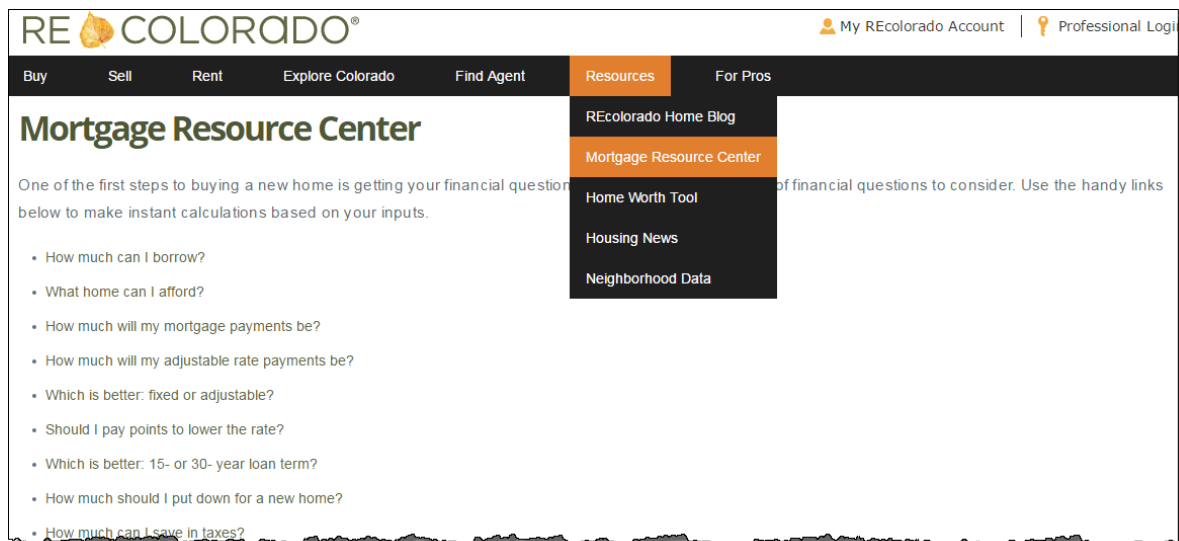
RE COLORADO®

My REcolorado Account | Professional Logi

Buy Sell Rent Explore Colorado Find Agent Resources For Pros

REcolorado Home Blog
Mortgage Resource Center
Home Worth Tool
Housing News
Neighborhood Data

Mortgage Resource Center

One of the first steps to buying a new home is getting your financial question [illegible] of financial questions to consider. Use the handy links below to make instant calculations based on your inputs.

- How much can I borrow?
- What home can I afford?
- How much will my mortgage payments be?
- How much will my adjustable rate payments be?
- Which is better: fixed or adjustable?
- Should I pay points to lower the rate?
- Which is better: 15- or 30- year loan term?
- How much should I put down for a new home?
- How much can I save in taxes?